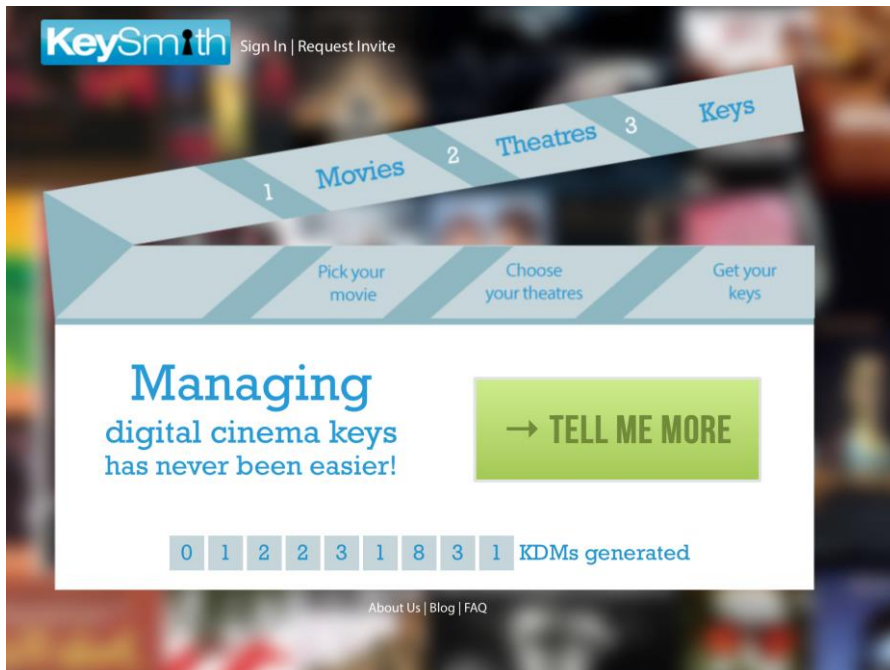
KeySmith Sign In | Request Invite

1 Movies 2 Theatres 3 Keys

Pick your movie

Choose your theatres

Get your keys

Managing
digital cinema keys
has never been easier!

→ TELL ME MORE

0 1 2 2 3 1 8 3 1 KDMs generated

About Us | Blog | FAQ